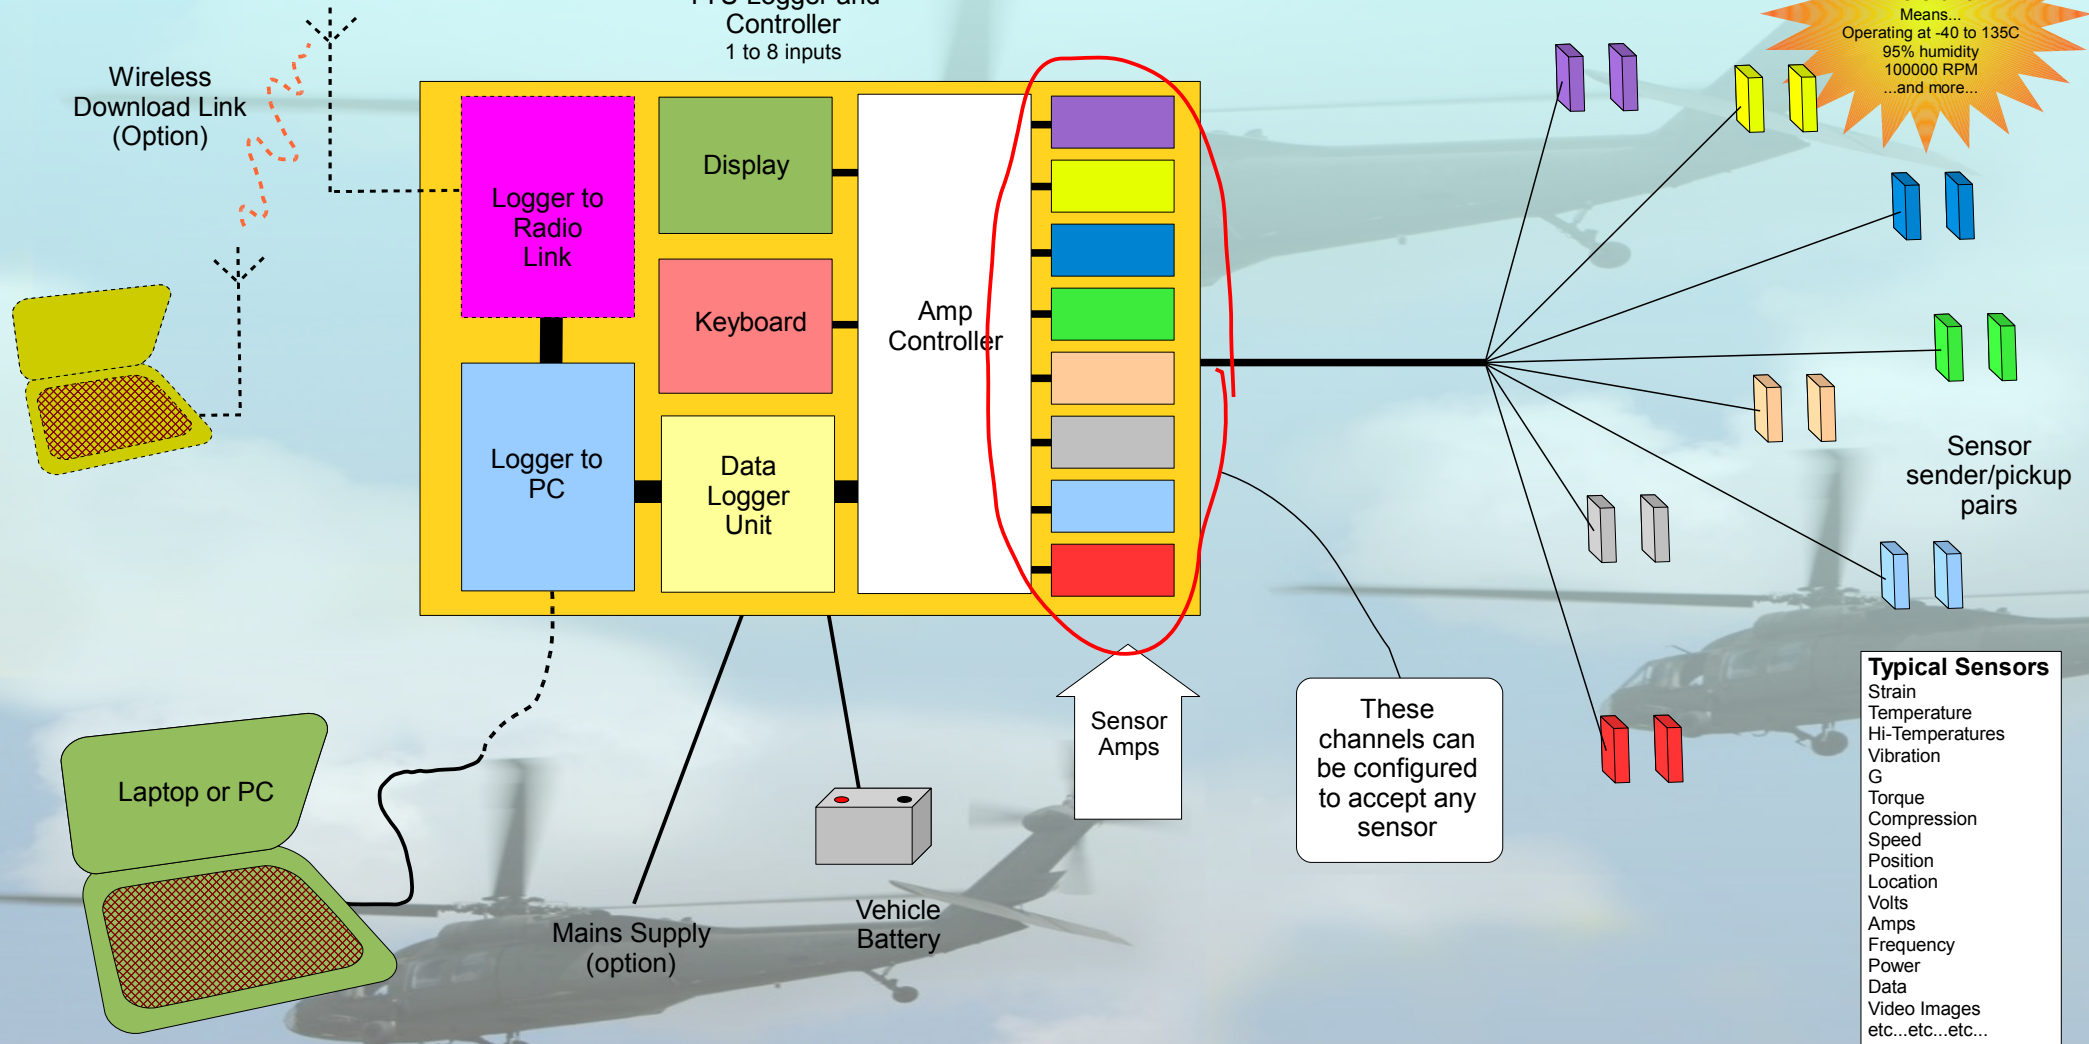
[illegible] Logger and Controller
1 to 8 inputs

Means...
Operating at -40 to 135C
95% humidity
100000 RPM
...and more...

Wireless Download Link (Option)

Logger to Radio Link

Display

Keyboard

Amp Controller

Logger to PC

Data Logger Unit

Sensor sender/pickup pairs

Laptop or PC

Sensor Amps

These channels can be configured to accept any sensor

Mains Supply (option)

Vehicle Battery

Typical Sensors
Strain
Temperature
Hi-Temperatures
Vibration
G
Torque
Compression
Speed
Position
Location
Volts
Amps
Frequency
Power
Data
Video Images
etc...etc...etc...